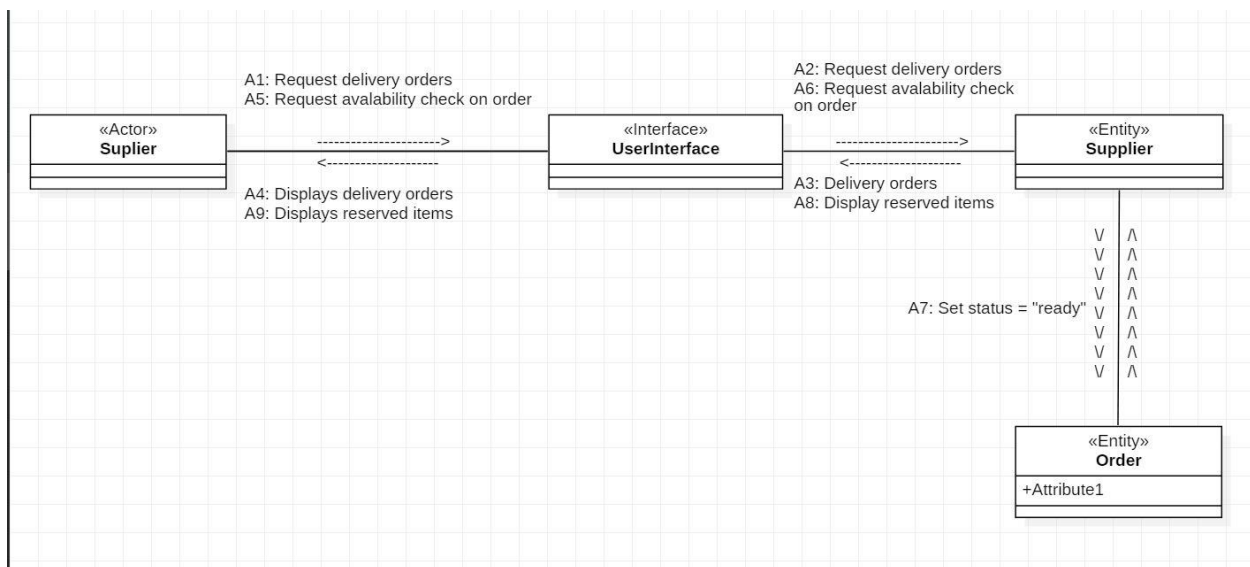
«Actor»
Suplier

A1: Request delivery orders
A5: Request avalability check on order

---------------------->
<--------------------

A4: Displays delivery orders
A9: Displays reserved items

«Interface»
UserInterface

A2: Request delivery orders
A6: Request avalability check on order

---------------------->
<--------------------

A3: Delivery orders
A8: Display reserved items

«Entity»
Supplier

V V V V V V V V
Λ Λ Λ Λ Λ Λ Λ Λ

A7: Set status = "ready"

«Entity»
Order

+Attribute1